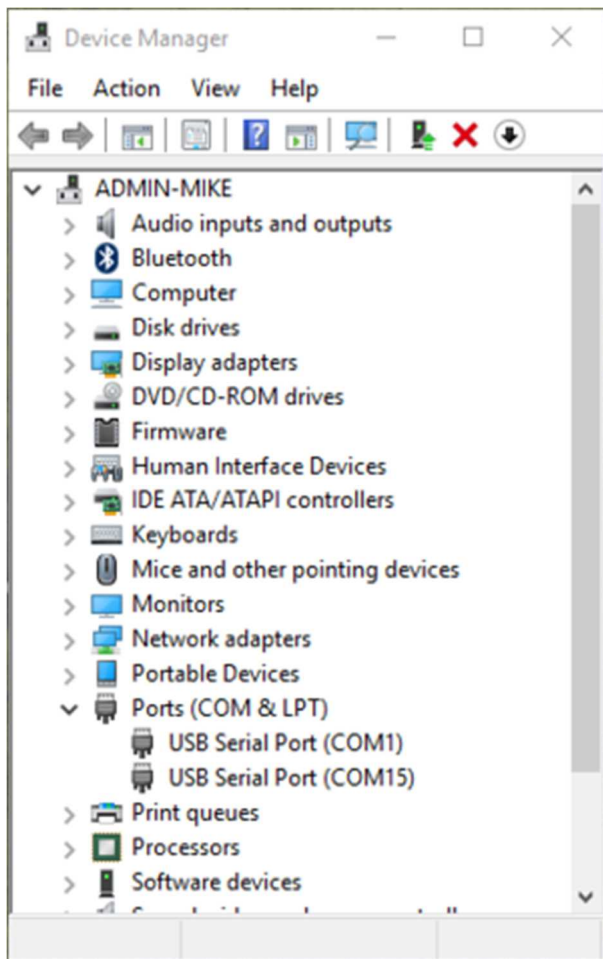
Device Manager

File Action View Help

ADMIN-MIKE
Audio inputs and outputs
Bluetooth
Computer
Disk drives
Display adapters
DVD/CD-ROM drives
Firmware
Human Interface Devices
IDE ATA/ATAPI controllers
Keyboards
Mice and other pointing devices
Monitors
Network adapters
Portable Devices
Ports (COM & LPT)
USB Serial Port (COM1)
USB Serial Port (COM15)
Print queues
Processors
Software devices
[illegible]